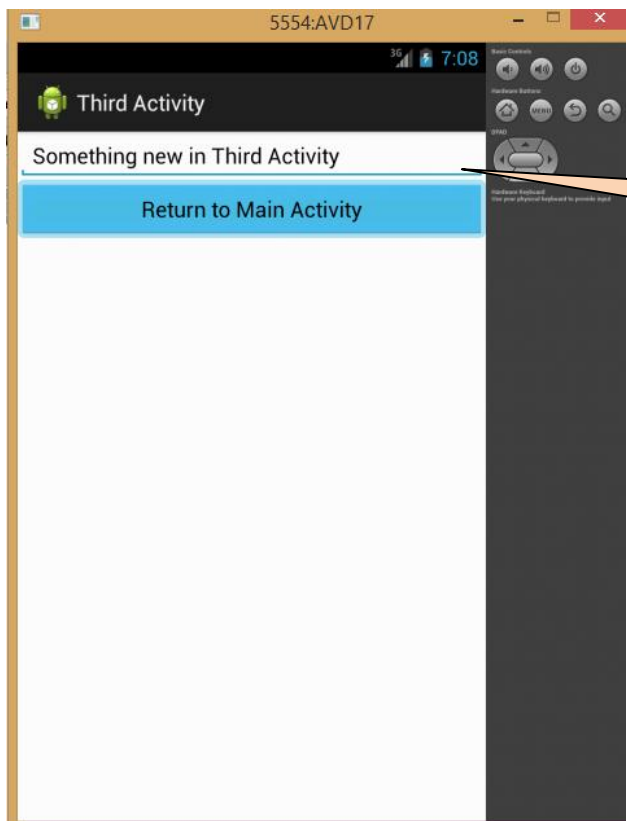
5554:AVD17

3G 7:08

Third Activity

Something new in Third Activity

Return to Main Activity

Basic Controls

Hardware Buttons

MENU

DPAD

Hardware Keyboard
Use your physical keyboard to provide input